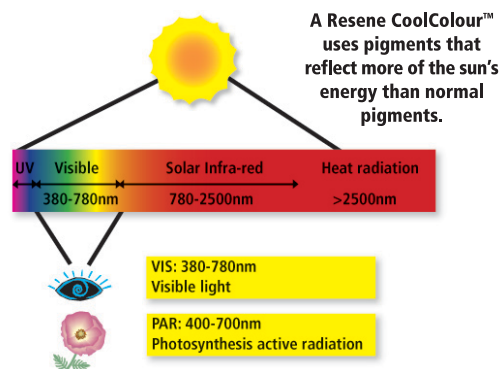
A Resene CoolColour™ uses pigments that reflect more of the sun's energy than normal pigments.

UV Visible Solar Infra-red Heat radiation

380-780nm 780-2500nm >2500nm

VIS: 380-780nm
Visible light

PAR: 400-700nm
Photosynthesis active radiation